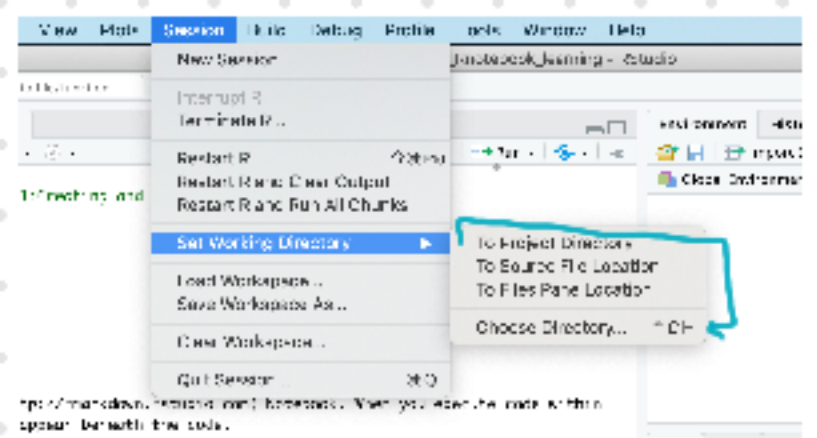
View Plots Session Build Debug Profile Tools Window Help

New Session

Interrupt R
Terminate R...

Restart R
Restart R and Clear Output
Restart R and Run All Chunks

Set Working Directory

Load Workspace...
Save Workspace As...

Clear Workspace...

Quit Session...

To Project Directory
To Source File Location
To Files Pane Location

Choose Directory... ^⌘H

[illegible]-notebook_learning - RStudio

Environment History

Import Dataset

Global Environment

Run

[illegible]

http://rmarkdown.rstudio.com) Notebook. When you execute code within
appear beneath the code.